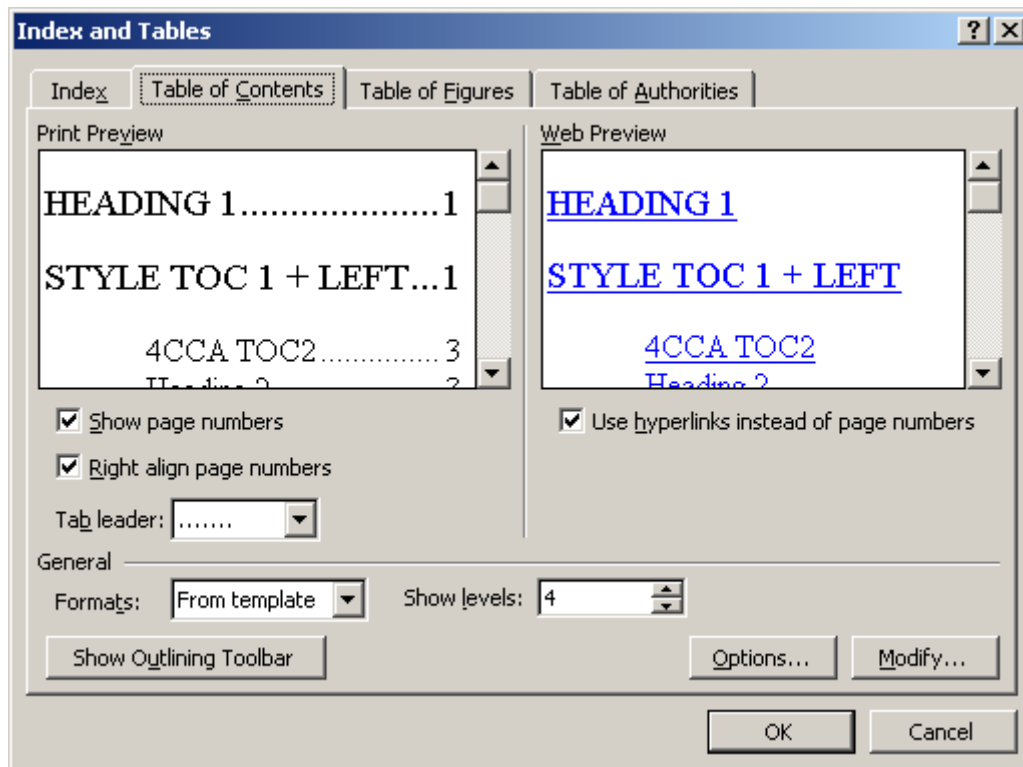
Index and Tables

?

Index

Table of Contents

Table of Figures

Table of Authorities

Print Preview

HEADING 1....................1

STYLE TOC 1 + LEFT...1

4CCA TOC2...............3

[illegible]

Web Preview

HEADING 1

STYLE TOC 1 + LEFT

4CCA TOC2

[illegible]

Show page numbers

Right align page numbers

Tab leader: .......

Use hyperlinks instead of page numbers

General

Formats: From template

Show levels: 4

Show Outlining Toolbar

Options...

Modify...

OK

Cancel